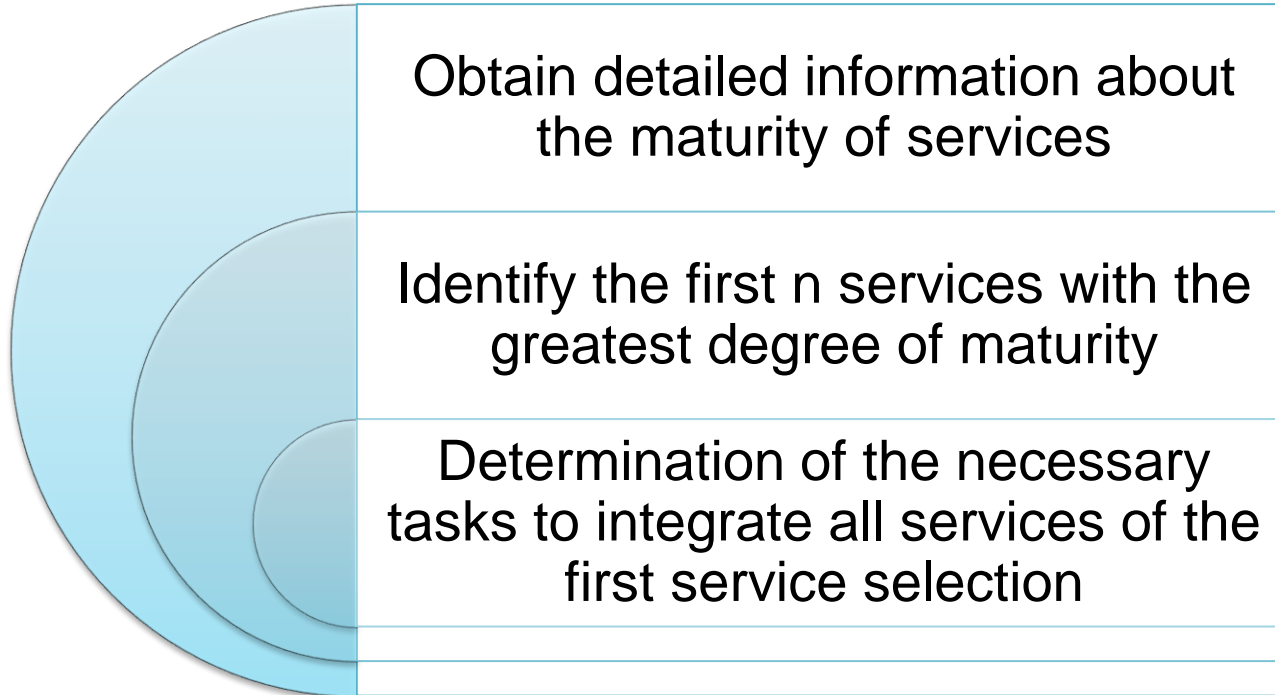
Obtain detailed information about the maturity of services

Identify the first n services with the greatest degree of maturity

Determination of the necessary tasks to integrate all services of the first service selection